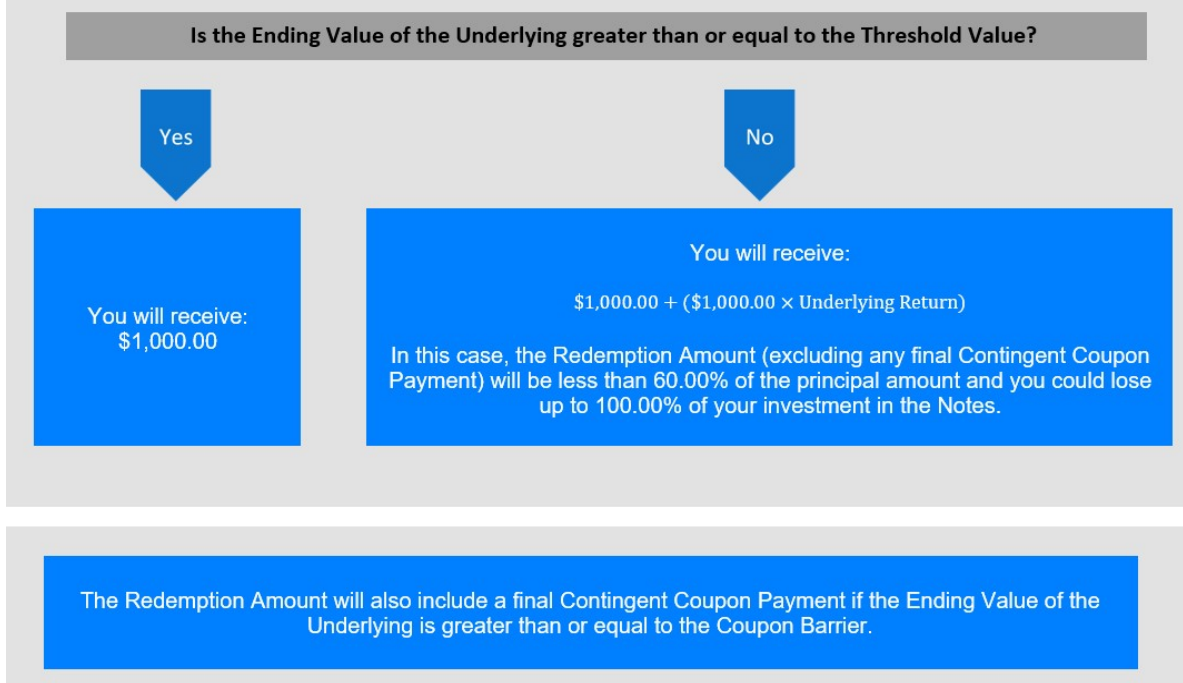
Is the Ending Value of the Underlying greater than or equal to the Threshold Value?

Yes

No

You will receive:
\$1,000.00

You will receive:

$\$1{,}000.00 + (\$1{,}000.00 \times \text{Underlying Return})$

In this case, the Redemption Amount (excluding any final Contingent Coupon Payment) will be less than 60.00% of the principal amount and you could lose up to 100.00% of your investment in the Notes.

The Redemption Amount will also include a final Contingent Coupon Payment if the Ending Value of the Underlying is greater than or equal to the Coupon Barrier.